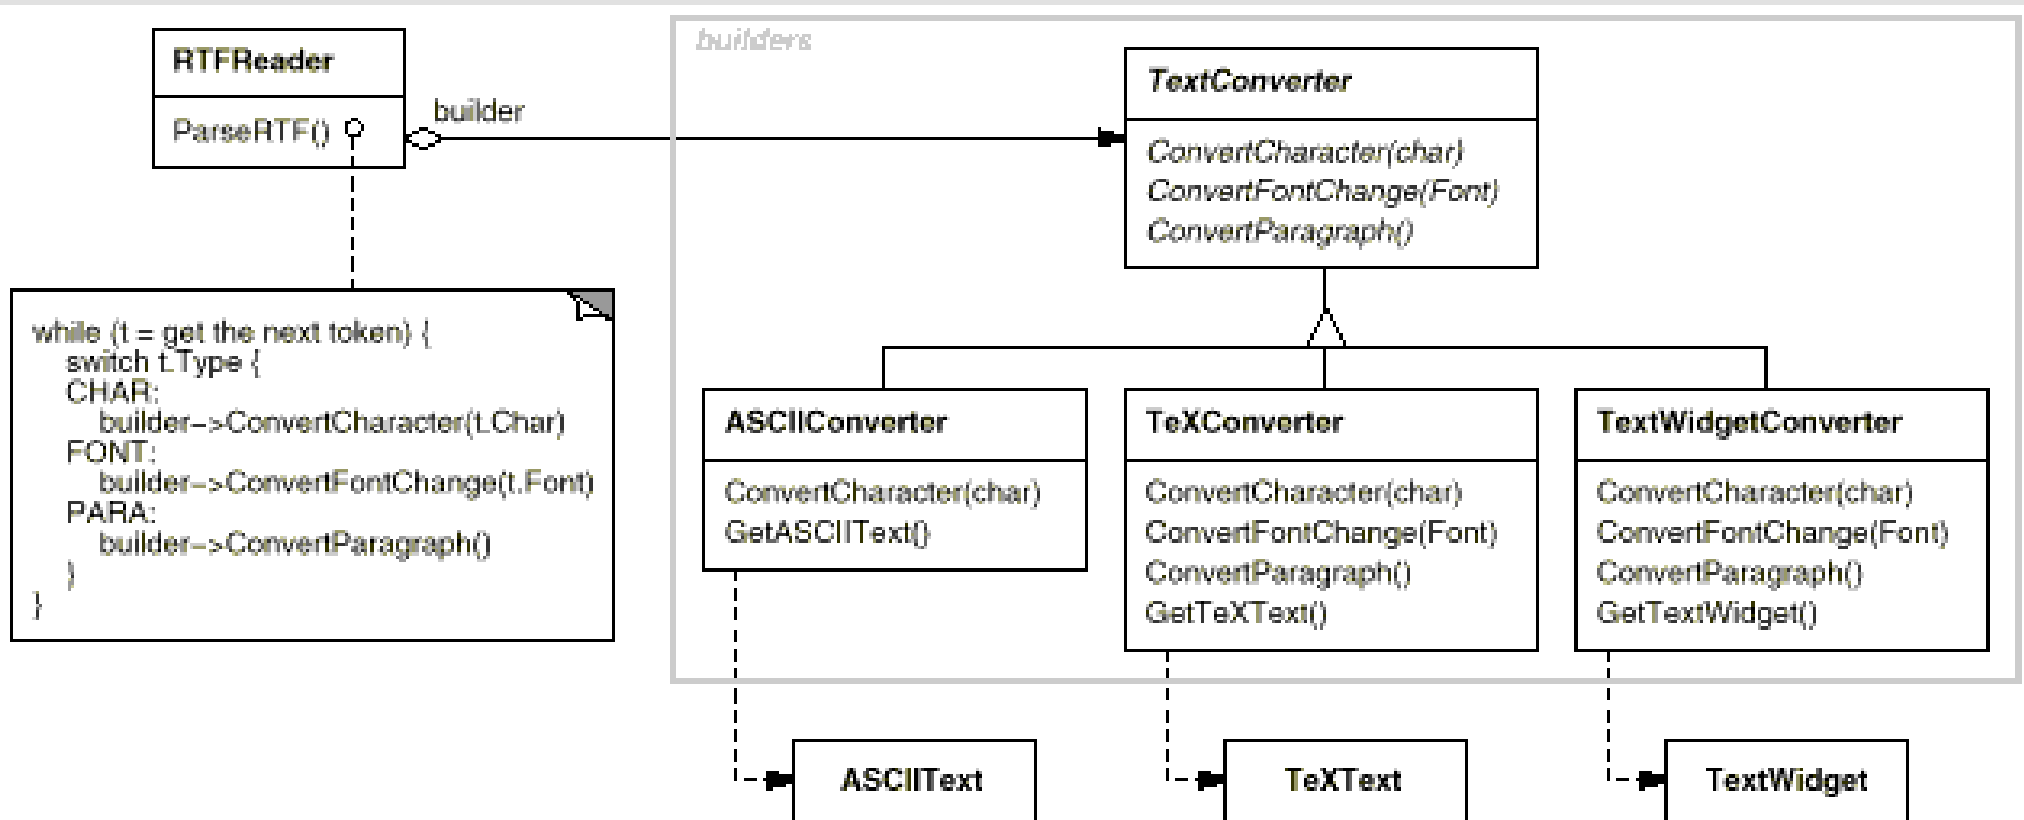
RTFReader

ParseRTF()

builder

builders

TextConverter

ConvertCharacter(char)
ConvertFontChange(Font)
ConvertParagraph()

while (t = get the next token) {
switch t.Type {
CHAR:
builder->ConvertCharacter(t.Char)
FONT:
builder->ConvertFontChange(t.Font)
PARA:
builder->ConvertParagraph()
}
}

ASCIIConverter

ConvertCharacter(char)
GetASCIIText()

TeXConverter

ConvertCharacter(char)
ConvertFontChange(Font)
ConvertParagraph()
GetTeXText()

TextWidgetConverter

ConvertCharacter(char)
ConvertFontChange(Font)
ConvertParagraph()
GetTextWidget()

ASCIIText

TeXText

TextWidget